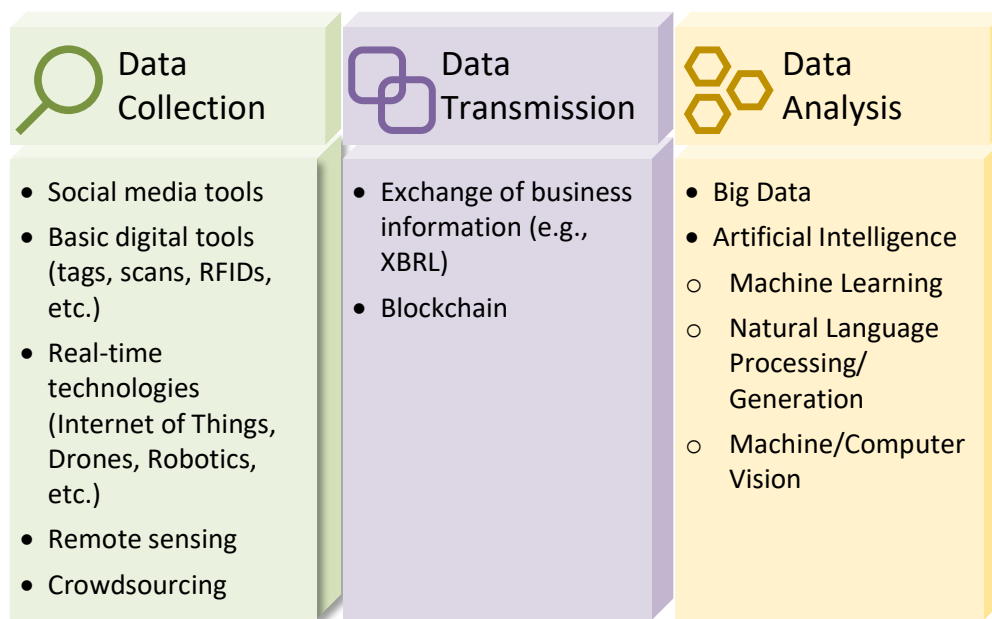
Data Collection

- Social media tools
- Basic digital tools (tags, scans, RFIDs, etc.)
- Real-time technologies (Internet of Things, Drones, Robotics, etc.)
- Remote sensing
- Crowdsourcing

Data Transmission

- Exchange of business information (e.g., XBRL)
- Blockchain

Data Analysis

- Big Data
- Artificial Intelligence
  - Machine Learning
  - Natural Language Processing/ Generation
  - Machine/Computer Vision